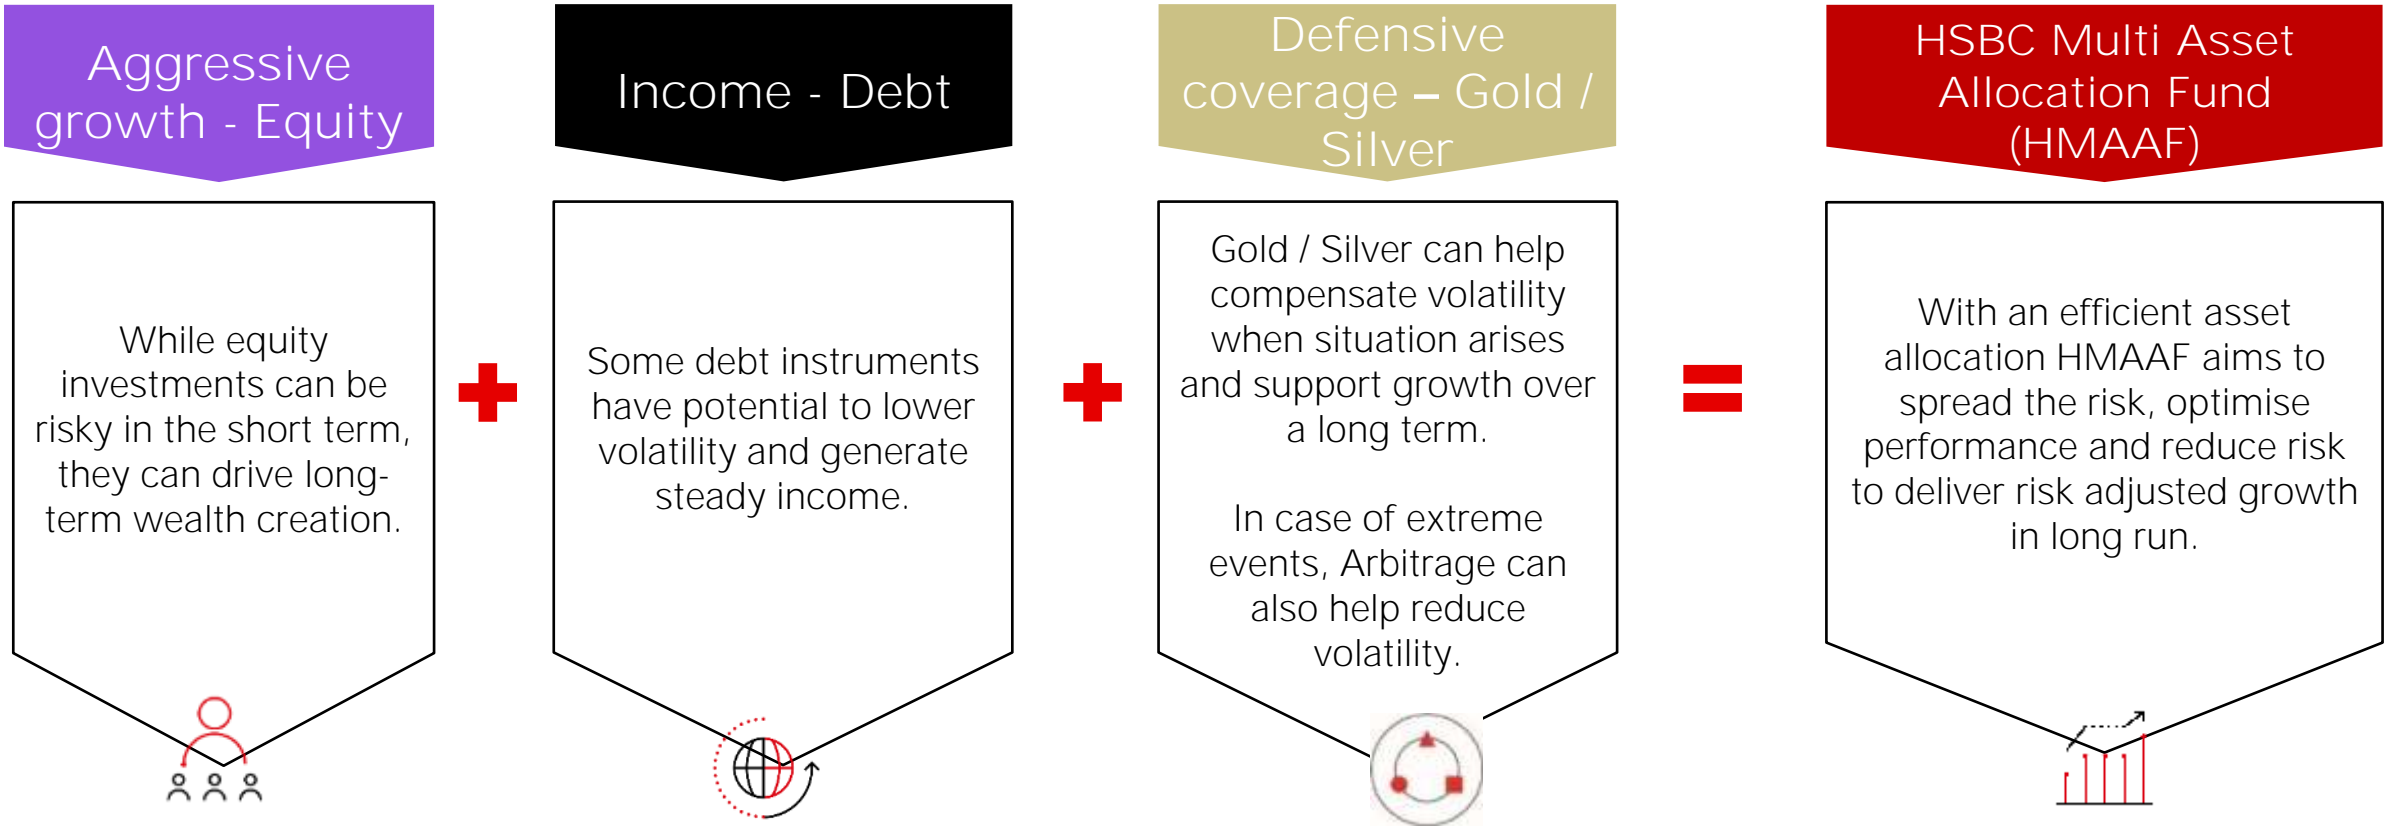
Aggressive growth - Equity

While equity investments can be risky in the short term, they can drive long-term wealth creation.

Income - Debt

Some debt instruments have potential to lower volatility and generate steady income.

Defensive coverage – Gold / Silver

Gold / Silver can help compensate volatility when situation arises and support growth over a long term.

In case of extreme events, Arbitrage can also help reduce volatility.

HSBC Multi Asset Allocation Fund (HMAAF)

With an efficient asset allocation HMAAF aims to spread the risk, optimise performance and reduce risk to deliver risk adjusted growth in long run.